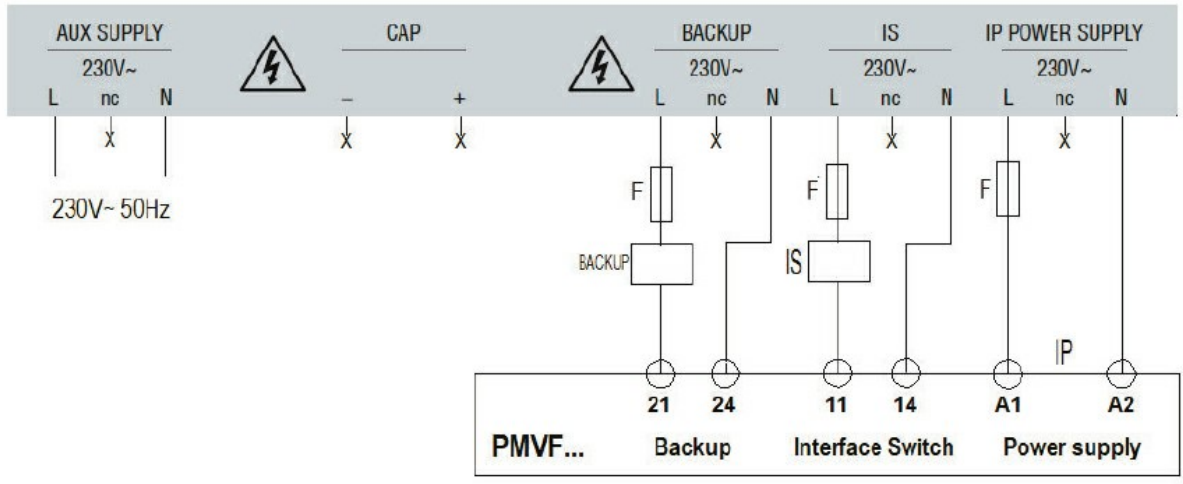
AUX SUPPLY
230V~
L nc N
X

CAP
– +
X X

BACKUP
230V~
L nc N
X

IS
230V~
L nc N
X

IP POWER SUPPLY
230V~
L nc N
X

230V~ 50Hz

F
BACKUP

F
IS

F
IP

21 24 11 14 A1 A2

PMVF... Backup Interface Switch Power supply